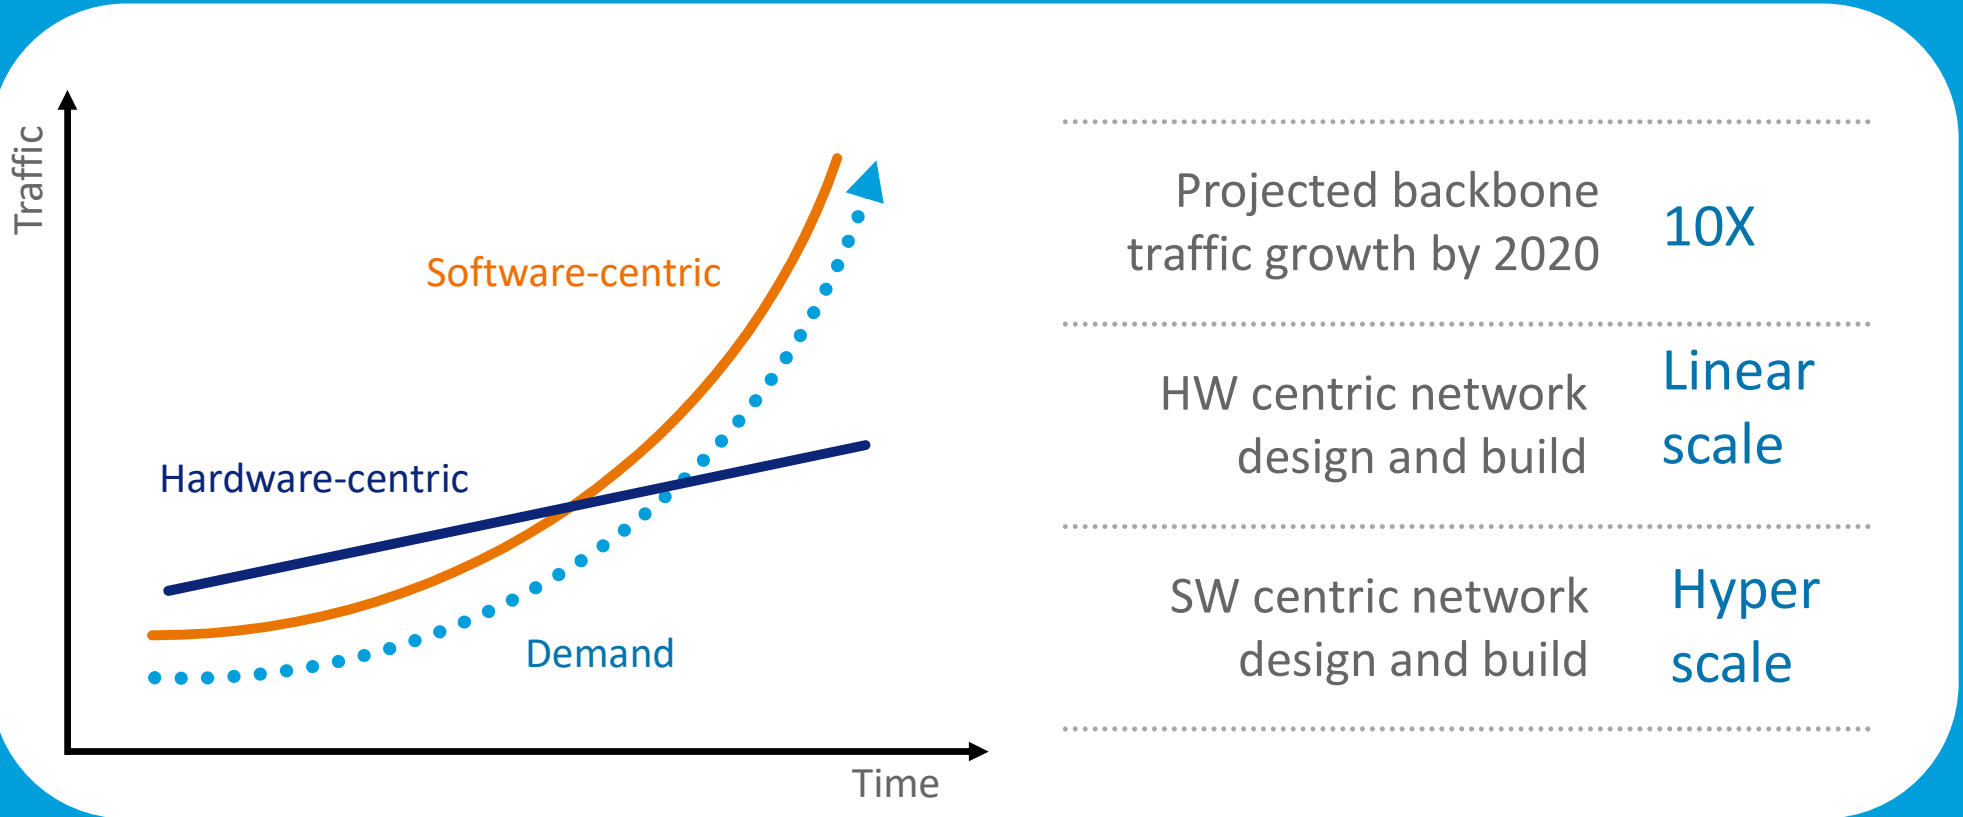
Traffic

Software-centric

Hardware-centric

Demand

Time

Projected backbone traffic growth by 2020

10X

HW centric network design and build

Linear scale

SW centric network design and build

Hyper scale